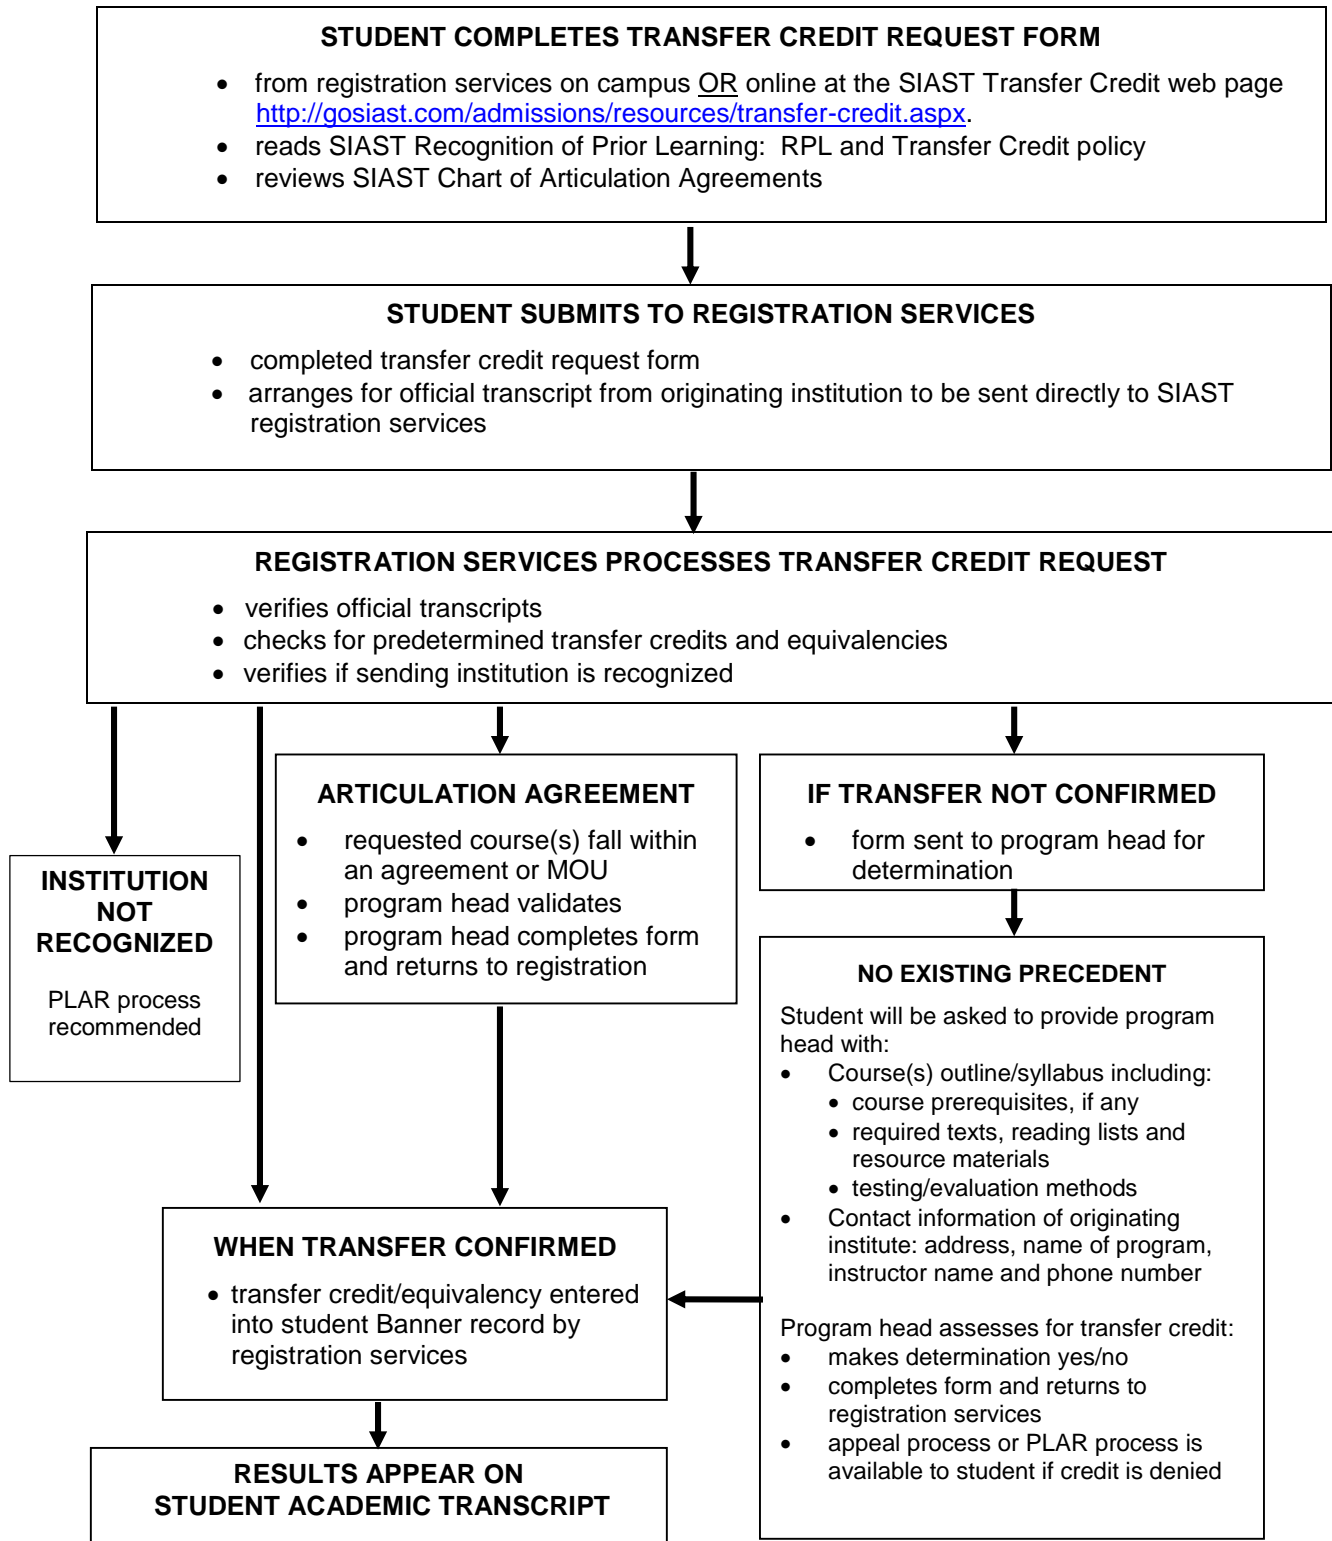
STUDENT COMPLETES TRANSFER CREDIT REQUEST FORM

- from registration services on campus OR online at the SIAST Transfer Credit web page http://gosiast.com/admissions/resources/transfer-credit.aspx.
- reads SIAST Recognition of Prior Learning: RPL and Transfer Credit policy
- reviews SIAST Chart of Articulation Agreements

STUDENT SUBMITS TO REGISTRATION SERVICES

- completed transfer credit request form
- arranges for official transcript from originating institution to be sent directly to SIAST registration services

REGISTRATION SERVICES PROCESSES TRANSFER CREDIT REQUEST

- verifies official transcripts
- checks for predetermined transfer credits and equivalencies
- verifies if sending institution is recognized

INSTITUTION NOT RECOGNIZED

PLAR process recommended

ARTICULATION AGREEMENT

- requested course(s) fall within an agreement or MOU
- program head validates
- program head completes form and returns to registration

IF TRANSFER NOT CONFIRMED

- form sent to program head for determination

NO EXISTING PRECEDENT

Student will be asked to provide program head with:
- Course(s) outline/syllabus including:
  - course prerequisites, if any
  - required texts, reading lists and resource materials
  - testing/evaluation methods
- Contact information of originating institute: address, name of program, instructor name and phone number

Program head assesses for transfer credit:
- makes determination yes/no
- completes form and returns to registration services
- appeal process or PLAR process is available to student if credit is denied

WHEN TRANSFER CONFIRMED

- transfer credit/equivalency entered into student Banner record by registration services

RESULTS APPEAR ON STUDENT ACADEMIC TRANSCRIPT